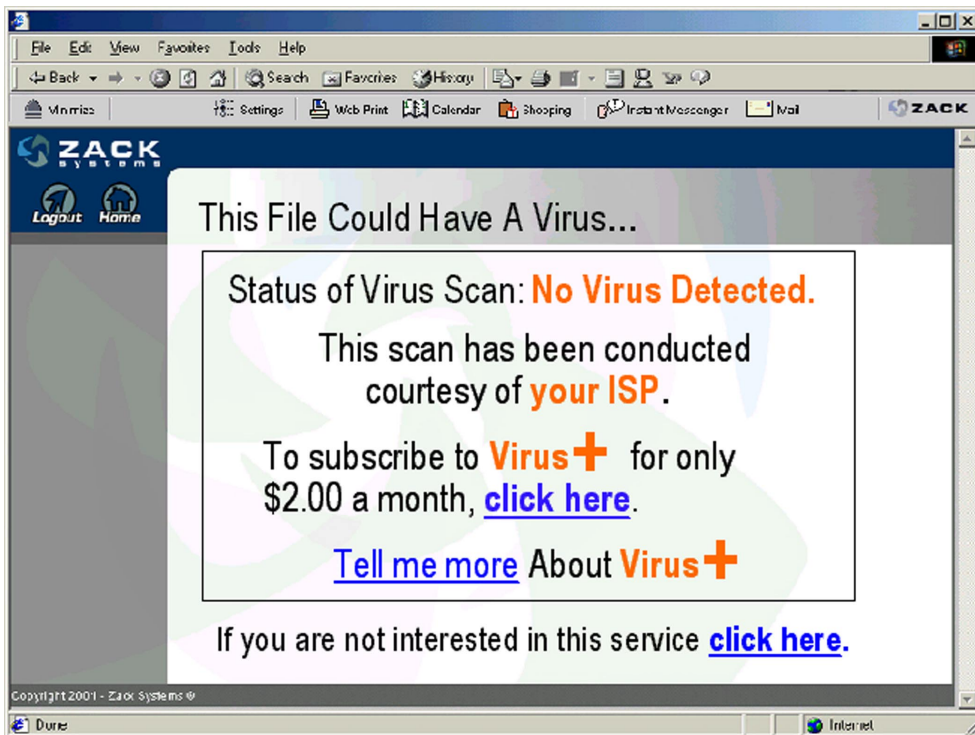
File Edit View Favorites Tools Help

Back Search Favorites History

Minimize Settings Web Print Calendar Shopping Instant Messenger Mail ZACK

ZACK systems

Logout Home

This File Could Have A Virus...

Status of Virus Scan: No Virus Detected.

This scan has been conducted courtesy of your ISP.

To subscribe to Virus+ for only $2.00 a month, click here.

Tell me more About Virus+

If you are not interested in this service click here.

Copyright 2001 - Zack Systems ®

Done

Internet